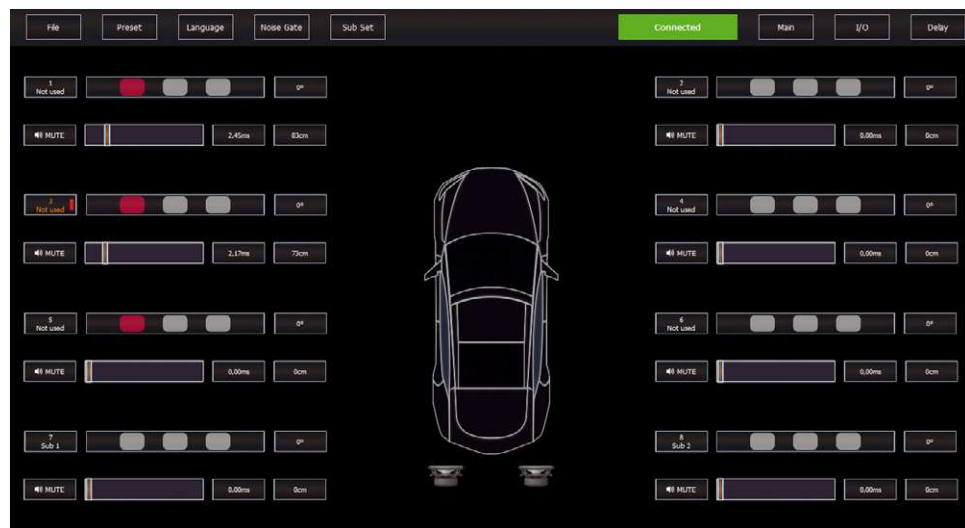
File Preset Language Noise Gate Sub Set Connected Main I/O Delay

1
Not used
0°
MUTE
2,45ms
83cm

2
Not used
0°
MUTE
0,00ms
0cm

3
Not used
0°
MUTE
2,17ms
73cm

4
Not used
0°
MUTE
0,00ms
0cm

5
Not used
0°
MUTE
0,00ms
0cm

6
Not used
0°
MUTE
0,00ms
0cm

7
Sub 1
0°
MUTE
0,00ms
0cm

8
Sub 2
0°
MUTE
0,00ms
0cm